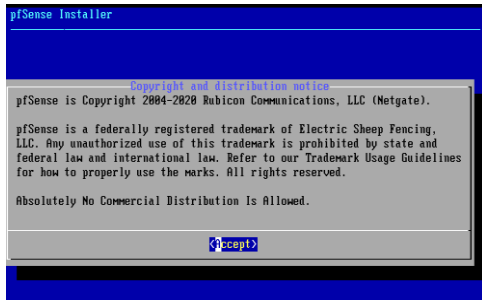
pfSense Installer

Copyright and distribution notice

pfSense is Copyright 2004-2020 Rubicon Communications, LLC (Netgate).

pfSense is a federally registered trademark of Electric Sheep Fencing, LLC. Any unauthorized use of this trademark is prohibited by state and federal law and international law. Refer to our Trademark Usage Guidelines for how to properly use the marks. All rights reserved.

Absolutely No Commercial Distribution Is Allowed.

<Accept>